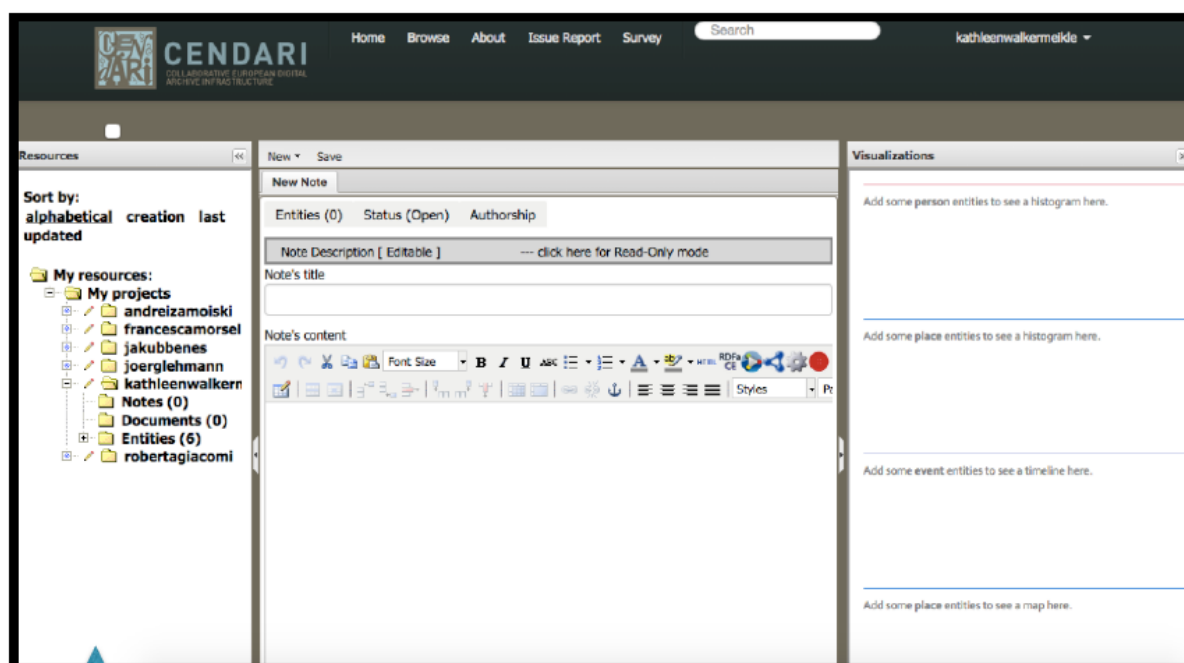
CEN DARI CENDARI
COLLABORATIVE EUROPEAN DIGITAL ARCHIVE INFRASTRUCTURE

Home Browse About Issue Report Survey Search kathleenwalkermeikle

Resources

Sort by:
alphabetical creation last updated

My resources:
My projects
andreizamoiski
francescamorsel
jakubbenes
joerglehmann
kathleenwalkern
Notes (0)
Documents (0)
Entities (6)
robertagiacomi

New Save
New Note
Entities (0) Status (Open) Authorship
Note Description [ Editable ] --- click here for Read-Only mode
Note's title
Note's content
Font Size B I U Styles

Visualizations
Add some person entities to see a histogram here.
Add some place entities to see a histogram here.
Add some event entities to see a timeline here.
Add some place entities to see a map here.